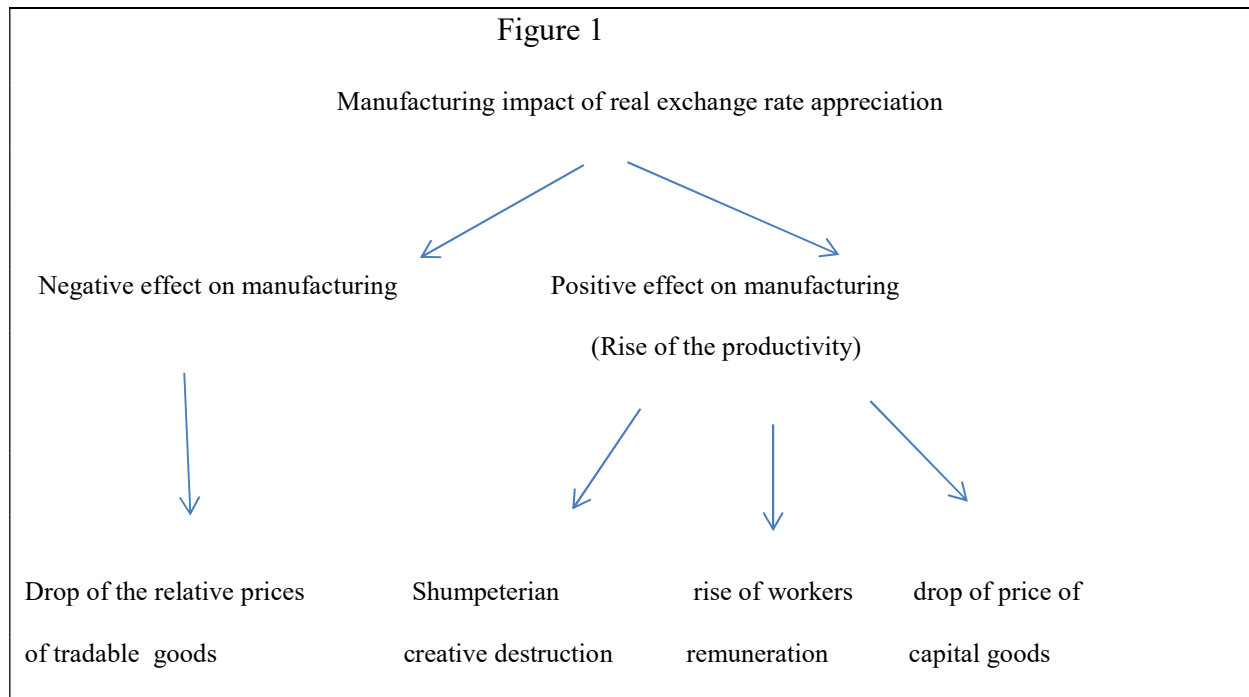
Figure 1

Manufacturing impact of real exchange rate appreciation

Negative effect on manufacturing

Positive effect on manufacturing

(Rise of the productivity)

Drop of the relative prices of tradable goods

Shumpeterian creative destruction

rise of workers remuneration

drop of price of capital goods